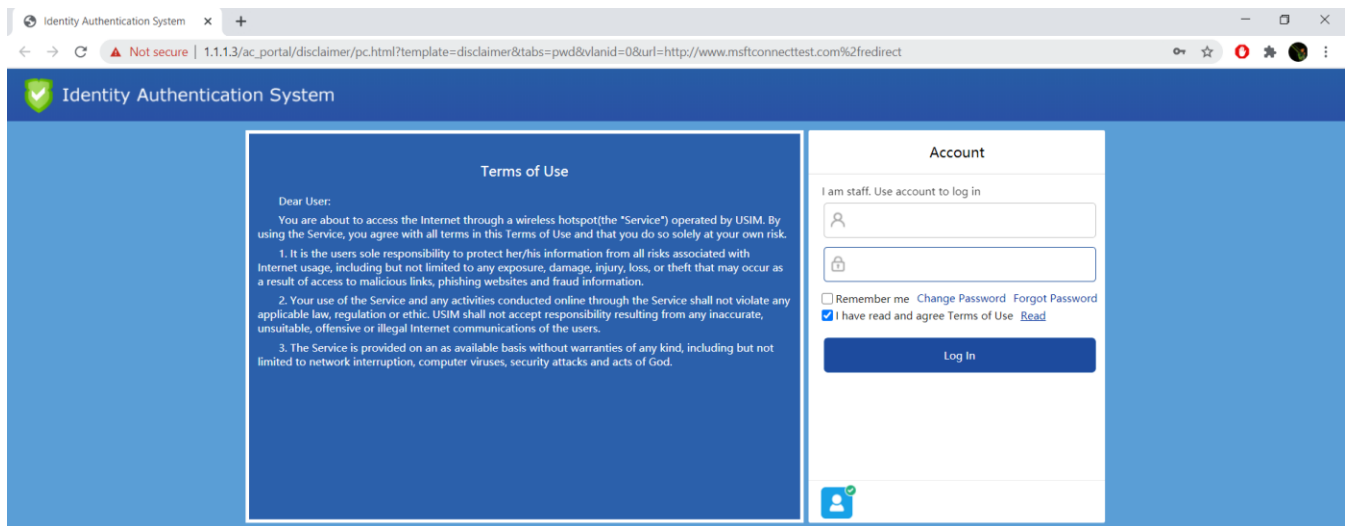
Identity Authentication System ✕ +

Not secure | 1.1.1.3/ac_portal/disclaimer/pc.html?template=disclaimer&tabs=pwd&vlanid=0&url=http://www.msftconnecttest.com%2fredirect

Identity Authentication System

Terms of Use

Dear User:

You are about to access the Internet through a wireless hotspot(the "Service") operated by USIM. By using the Service, you agree with all terms in this Terms of Use and that you do so solely at your own risk.

1. It is the users sole responsibility to protect her/his information from all risks associated with Internet usage, including but not limited to any exposure, damage, injury, loss, or theft that may occur as a result of access to malicious links, phishing websites and fraud information.

2. Your use of the Service and any activities conducted online through the Service shall not violate any applicable law, regulation or ethic. USIM shall not accept responsibility resulting from any inaccurate, unsuitable, offensive or illegal Internet communications of the users.

3. The Service is provided on an as available basis without warranties of any kind, including but not limited to network interruption, computer viruses, security attacks and acts of God.

Account

I am staff. Use account to log in

Remember me Change Password Forgot Password

I have read and agree Terms of Use Read

Log In